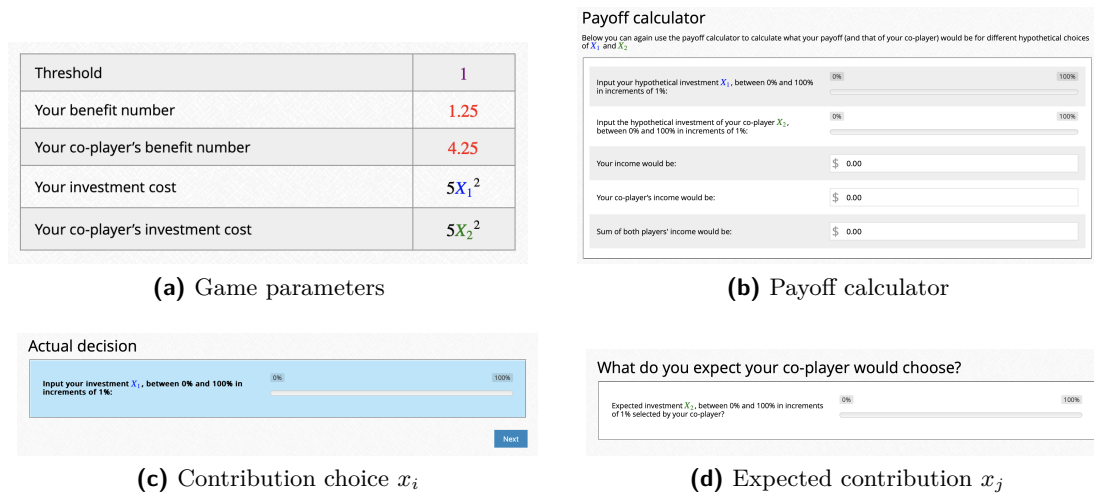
| Threshold | 1 |
|---|---|
| Your benefit number | 1.25 |
| Your co-player's benefit number | 4.25 |
| Your investment cost | $5X_1{}^2$ |
| Your co-player's investment cost | $5X_2{}^2$ |

**(a)** Game parameters

Payoff calculator

Below you can again use the payoff calculator to calculate what your payoff (and that of your co-player) would be for different hypothetical choices of $X_1$ and $X_2$

Input your hypothetical investment $X_1$, between 0% and 100% in increments of 1%:
0% 100%

Input the hypothetical investment of your co-player $X_2$, between 0% and 100% in increments of 1%:
0% 100%

Your income would be: $ 0.00

Your co-player's income would be: $ 0.00

Sum of both players' income would be: $ 0.00

**(b)** Payoff calculator

Actual decision

Input your investment $X_1$, between 0% and 100% in increments of 1%:
0% 100%

Next

**(c)** Contribution choice $x_i$

What do you expect your co-player would choose?

Expected investment $X_2$, between 0% and 100% in increments of 1% selected by your co-player?
0% 100%

**(d)** Expected contribution $x_j$